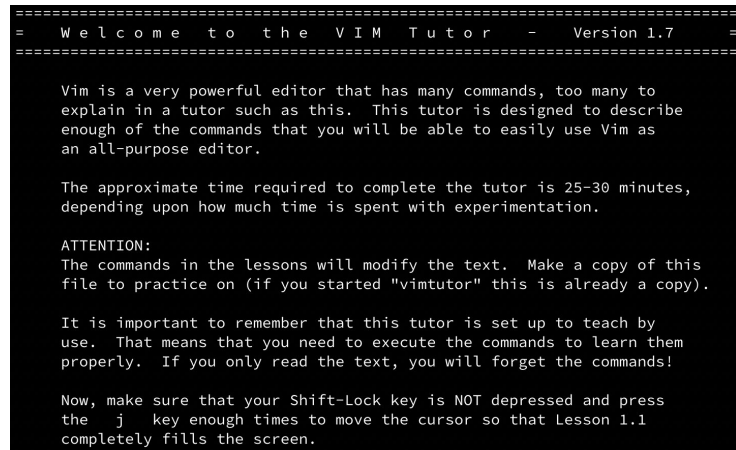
===============================================================================
=    W e l c o m e   t o   t h e   V I M   T u t o r    -    Version 1.7      =
===============================================================================

Vim is a very powerful editor that has many commands, too many to explain in a tutor such as this. This tutor is designed to describe enough of the commands that you will be able to easily use Vim as an all-purpose editor.

The approximate time required to complete the tutor is 25-30 minutes, depending upon how much time is spent with experimentation.

ATTENTION:
The commands in the lessons will modify the text. Make a copy of this file to practice on (if you started "vimtutor" this is already a copy).

It is important to remember that this tutor is set up to teach by use. That means that you need to execute the commands to learn them properly. If you only read the text, you will forget the commands!

Now, make sure that your Shift-Lock key is NOT depressed and press the j key enough times to move the cursor so that Lesson 1.1 completely fills the screen.